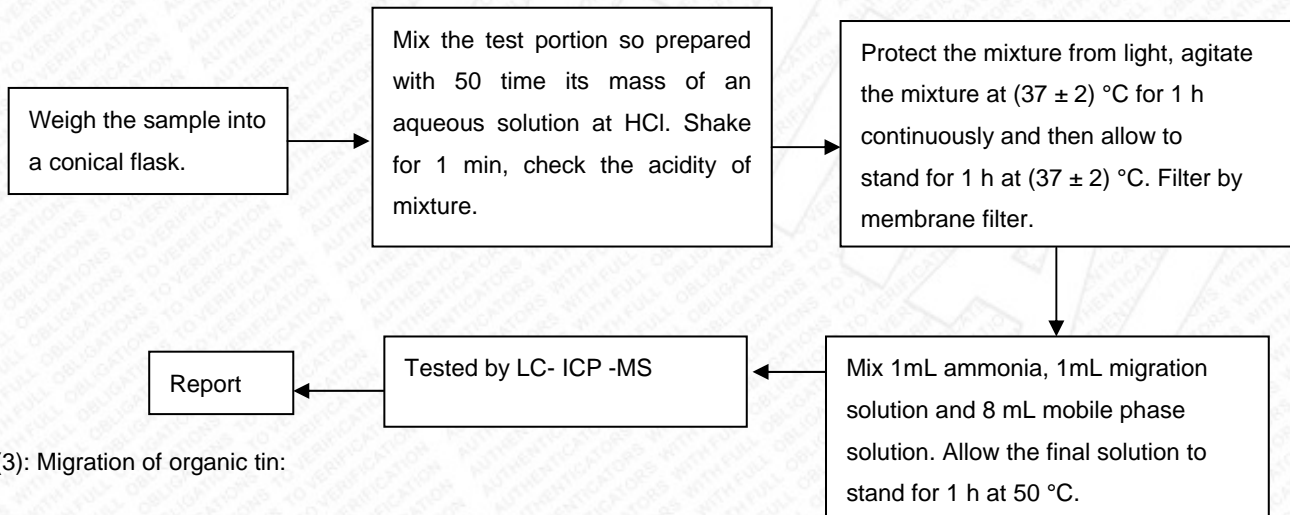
Weigh the sample into a conical flask.

Mix the test portion so prepared with 50 time its mass of an aqueous solution at HCl. Shake for 1 min, check the acidity of mixture.

Protect the mixture from light, agitate the mixture at (37 ± 2) °C for 1 h continuously and then allow to stand for 1 h at (37 ± 2) °C. Filter by membrane filter.

Mix 1mL ammonia, 1mL migration solution and 8 mL mobile phase solution. Allow the final solution to stand for 1 h at 50 °C.

Tested by LC- ICP -MS

Report

(3): Migration of organic tin: